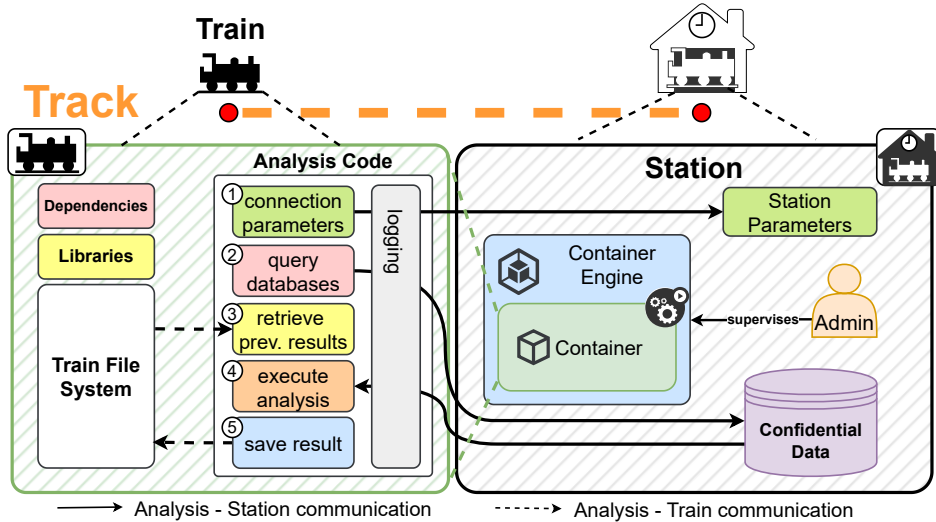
Train

Track

Analysis Code

Dependencies

Libraries

Train File System

1 connection parameters

2 query databases

3 retrieve prev. results

4 execute analysis

5 save result

logging

Station

Station Parameters

Container Engine

Container

supervises

Admin

Confidential Data

Analysis - Station communication

Analysis - Train communication